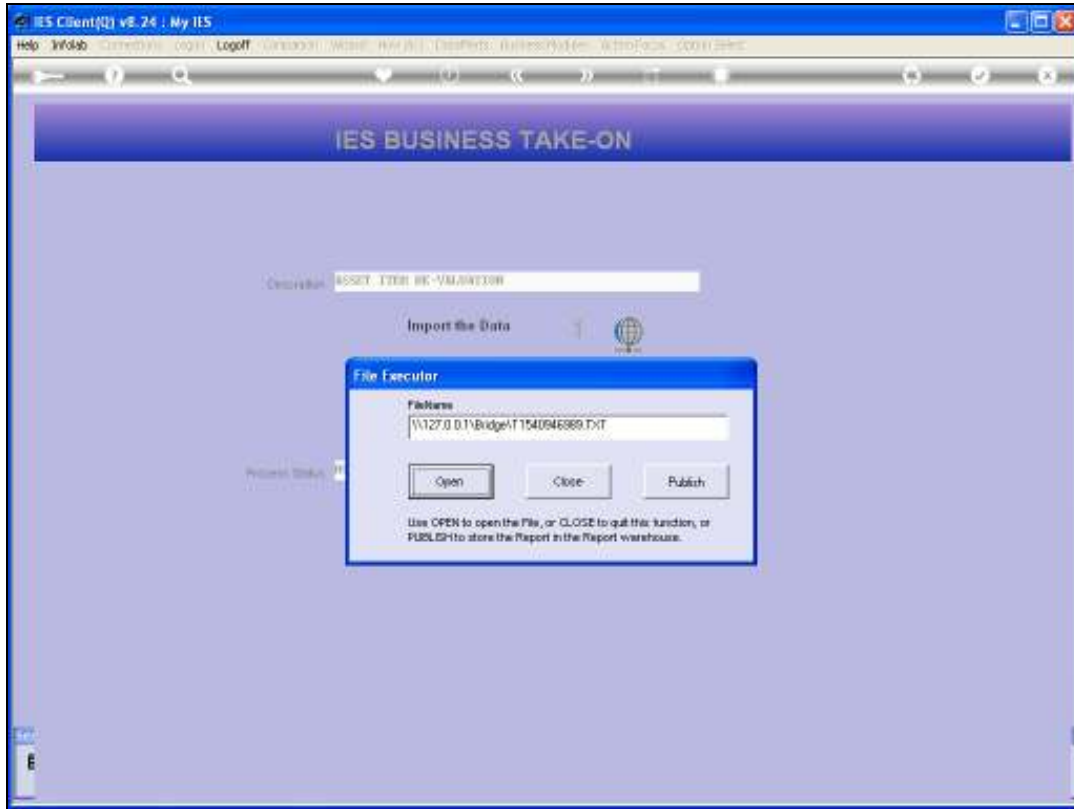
IES Client(Q) v8.24 : My IES

Help Infolab Connections Login Logoff Companion Wizard How do I DataMarts BusinessModules ActionFocus Option Select

IES BUSINESS TAKE-ON

Description ASSET ITEM RE-VALUATION

Import the Data

Process Status

File Executor

FileName

\\127.0.0.1\Bridge\T1540946989.TXT

Open

Close

Publish

Use OPEN to open the File, or CLOSE to quit this function, or PUBLISH to store the Report in the Report warehouse.